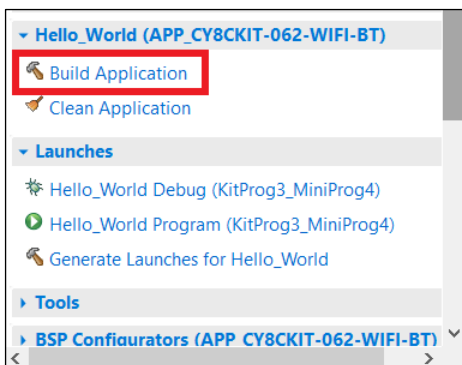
Hello_World (APP_CY8CKIT-062-WIFI-BT)

Build Application

Clean Application

Launches

Hello_World Debug (KitProg3_MiniProg4)

Hello_World Program (KitProg3_MiniProg4)

Generate Launches for Hello_World

Tools

BSP Configurators (APP_CY8CKIT-062-WIFI-BT)